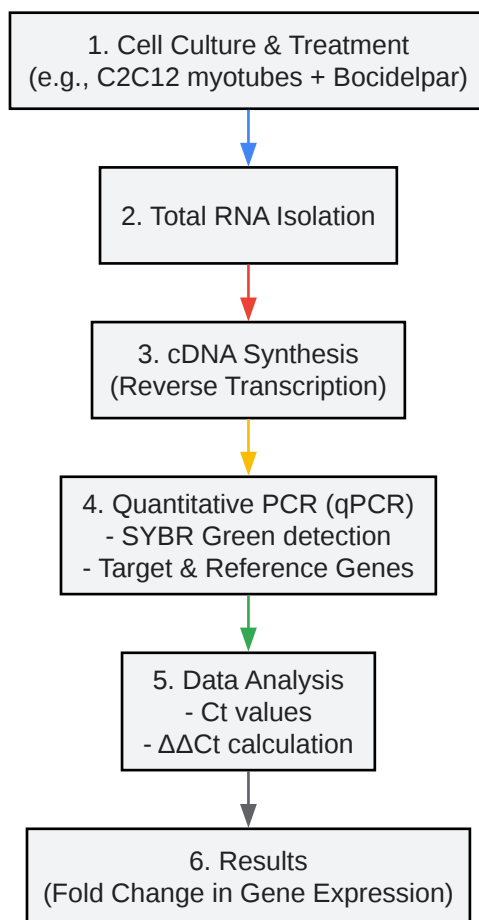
1. Cell Culture & Treatment
(e.g., C2C12 myotubes + Bocidelpar)

2. Total RNA Isolation

3. cDNA Synthesis
(Reverse Transcription)

4. Quantitative PCR (qPCR)
- SYBR Green detection
- Target & Reference Genes

5. Data Analysis
- Ct values
- ΔΔCt calculation

6. Results
(Fold Change in Gene Expression)